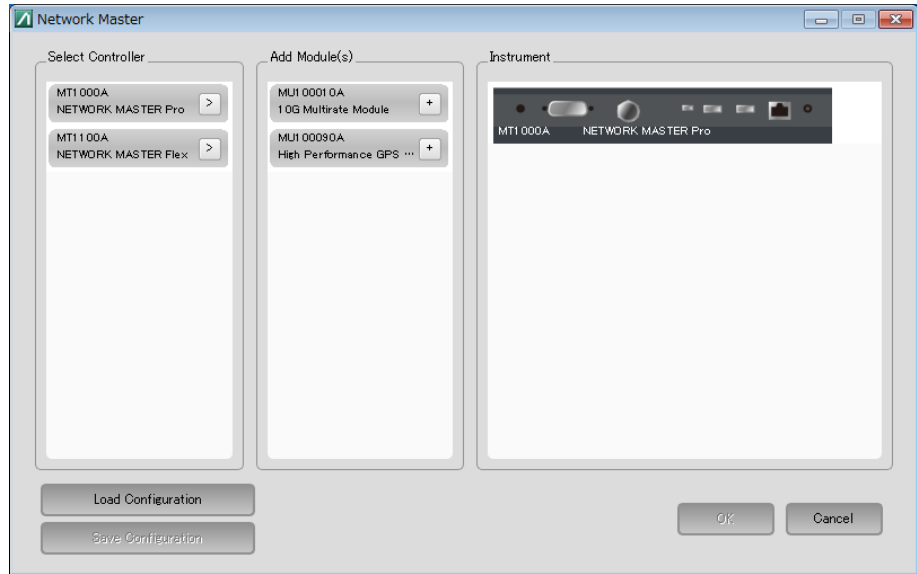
Network Master

Select Controller

MT1000A
NETWORK MASTER Pro >

MT1100A
NETWORK MASTER Flex >

Add Module(s)

MU100010A
10G Multirate Module +

MU100090A
High Performance GPS ··· +

Instrument

MT1000A NETWORK MASTER Pro

Load Configuration

Save Configuration

OK

Cancel